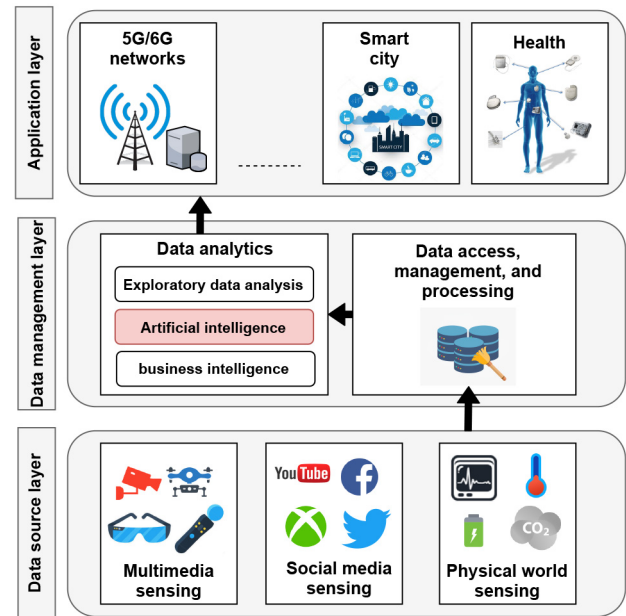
Application layer

5G/6G networks

Smart city

SMART CITY

Health

Data management layer

Data analytics

Exploratory data analysis

Artificial intelligence

business intelligence

Data access, management, and processing

Data source layer

Multimedia sensing

YouTube

Social media sensing

$CO_2$

Physical world sensing